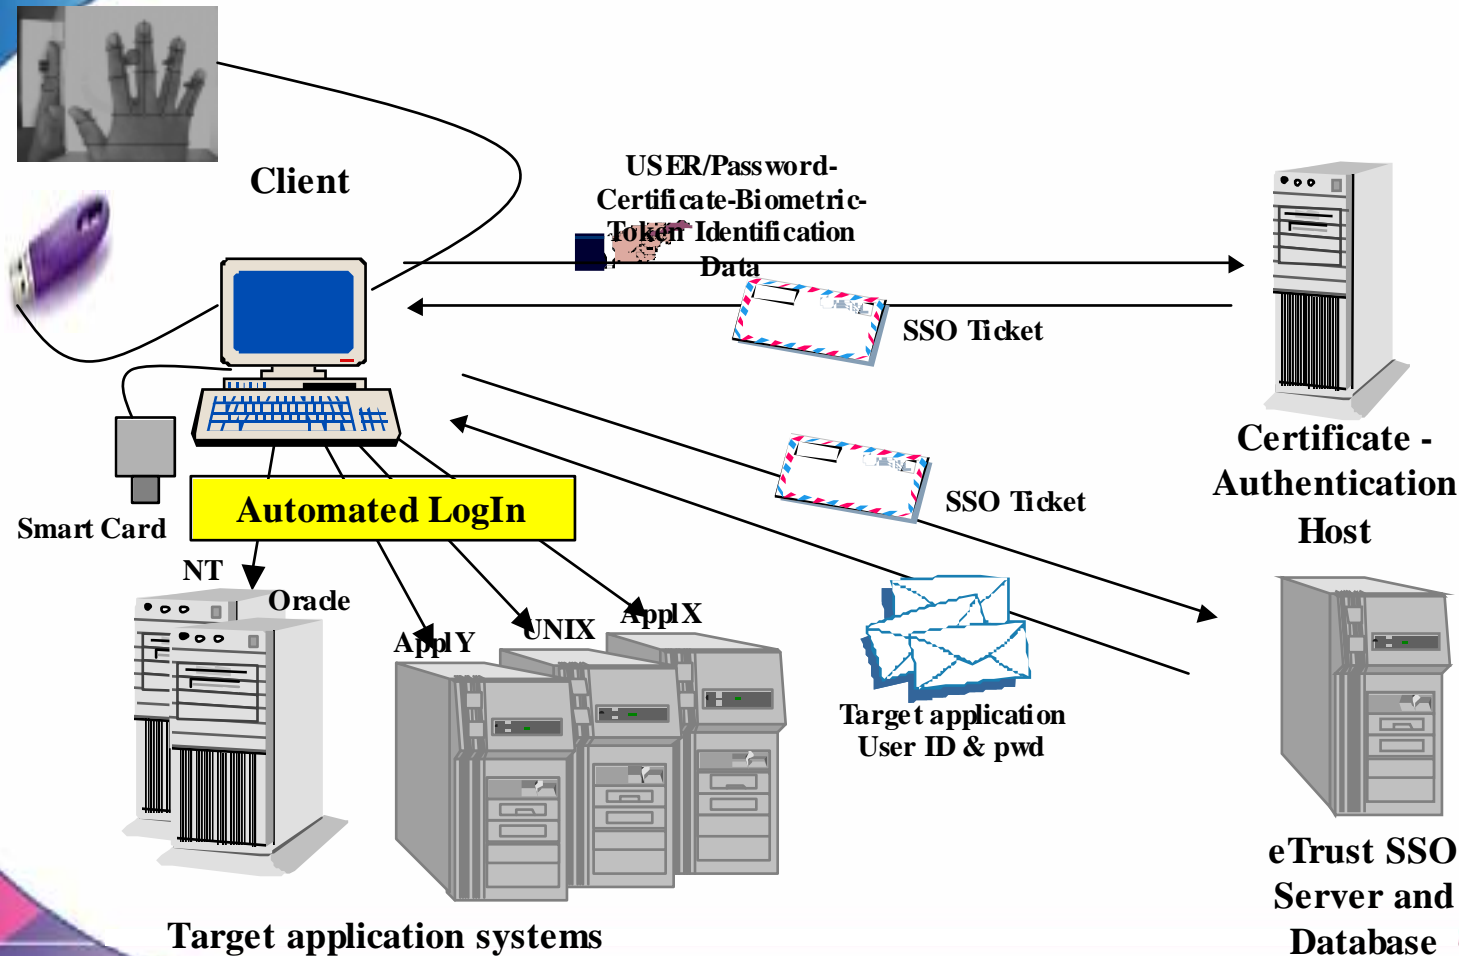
Client

USER/Password-Certificate-Biometric-Token Identification Data

SSO Ticket

Certificate - Authentication Host

Smart Card

Automated LogIn

SSO Ticket

NT

Oracle

ApplY

UNIX

ApplX

Target application User ID & pwd

eTrust SSO Server and Database

Target application systems